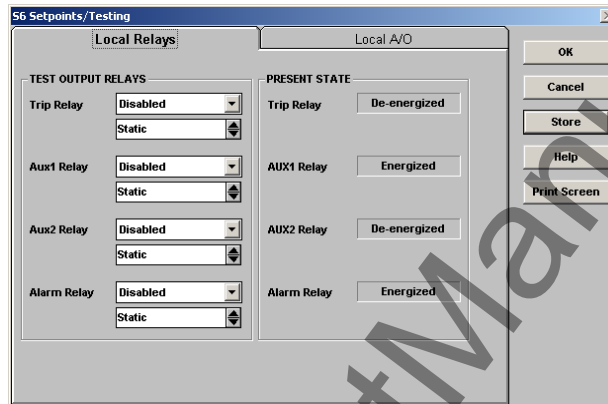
S6 Setpoints/Testing

Local Relays

Local A/O

OK

Cancel

Store

Help

Print Screen

TEST OUTPUT RELAYS

Trip Relay Disabled
Static

Aux1 Relay Disabled
Static

Aux2 Relay Disabled
Static

Alarm Relay Disabled
Static

PRESENT STATE

Trip Relay De-energized

AUX1 Relay Energized

AUX2 Relay De-energized

Alarm Relay Energized

tMan